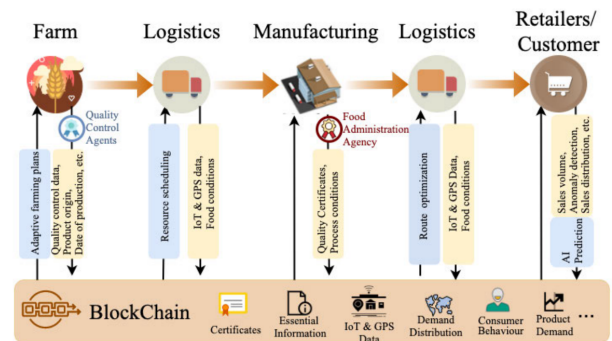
Farm

Logistics

Manufacturing

Logistics

Retailers/
Customer

Quality Control Agents

Food Administration Agency

Adaptive farming plans

Quality control data, Product origin, Date of production, etc.

Resource scheduling

IoT & GPS data, Food conditions

Quality Certificates, Process conditions

Route optimization

IoT & GPS Data, Food conditions

Sales volume, Anomaly detection, Sales distribution, etc.

AI Prediction

BlockChain

Certificates

Essential Information

IoT & GPS Data

Demand Distribution

Consumer Behaviour

Product Demand

...